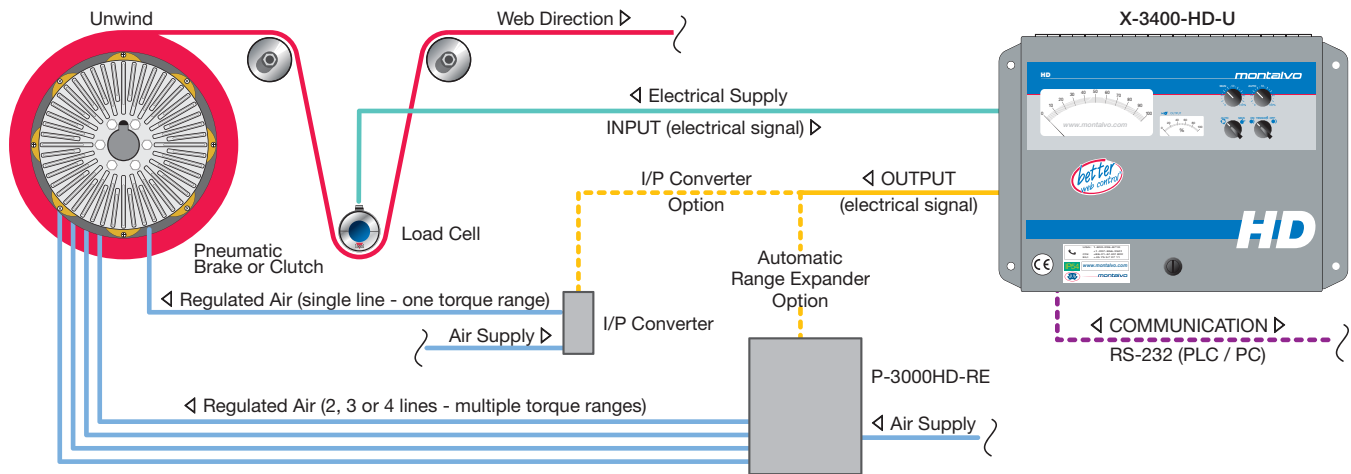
Unwind

Web Direction ▷

X-3400-HD-U

◁ Electrical Supply

INPUT (electrical signal) ▷

HD

montalvo

www.montalvo.com

better web control

HD

I/P Converter Option

◁ OUTPUT (electrical signal)

Load Cell

Pneumatic Brake or Clutch

Automatic Range Expander Option

◁ Regulated Air (single line - one torque range)

I/P Converter

Air Supply ▷

◁ COMMUNICATION ▷

RS-232 (PLC / PC)

P-3000HD-RE

◁ Regulated Air (2, 3 or 4 lines - multiple torque ranges)

◁ Air Supply